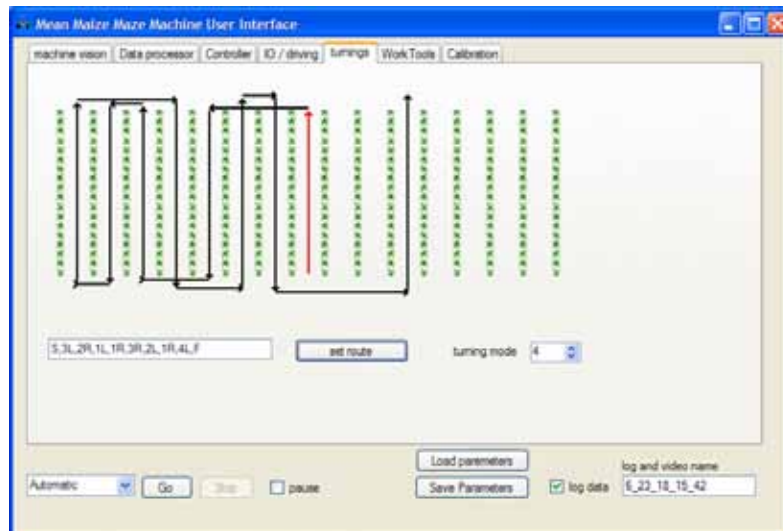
Mean Maize Maze Machine User Interface

machine vision | Data processor | Controller | IO / driving | turnings | WorkTools | Calibration

S,3L,2R,1L,1R,3R,2L,1R,4L,F

set route

turning mode 4

Load parameters

Save Parameters

log data

log and video name

6_22_18_15_42

Automatic

Go

Stop

pause